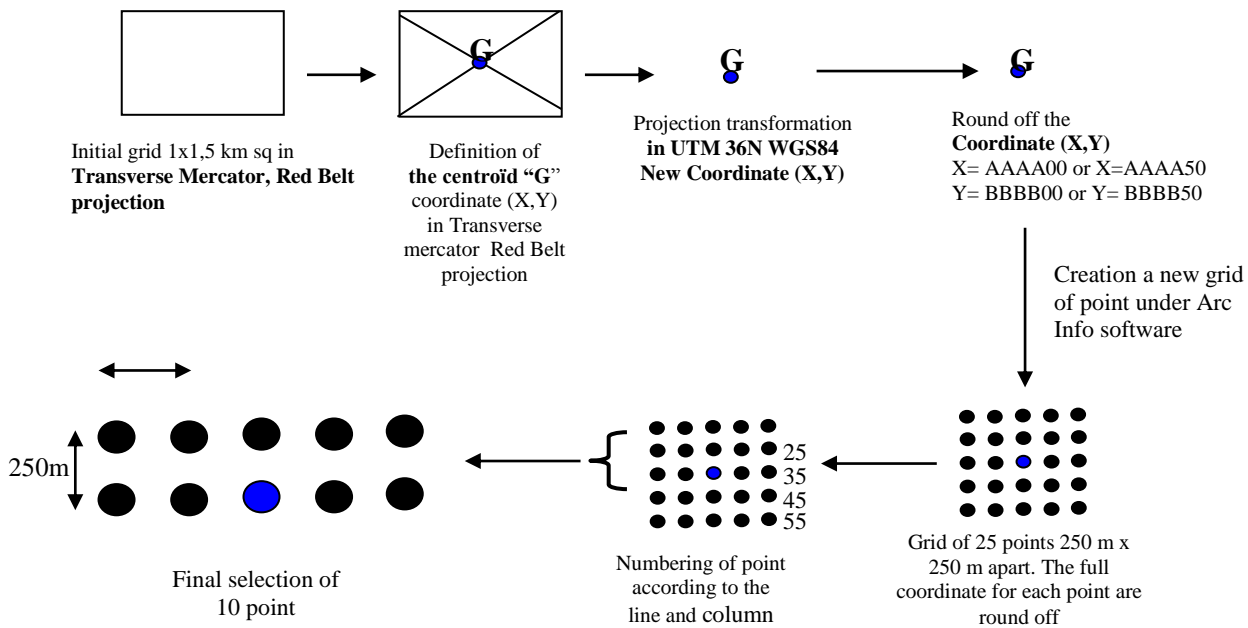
G

G

G

Initial grid 1x1,5 km sq in **Transverse Mercator, Red Belt projection**

Definition of **the centroïd "G"** coordinate (X,Y) in Transverse mercator Red Belt projection

Projection transformation **in UTM 36N WGS84 New Coordinate (X,Y)**

Round off the **Coordinate (X,Y)**
X= AAAA00 or X=AAAA50
Y= BBBB00 or Y= BBBB50

Creation a new grid of point under Arc Info software

250m

25
35
45
55

Final selection of 10 point

Numbering of point according to the line and column

Grid of 25 points 250 m x 250 m apart. The full coordinate for each point are round off